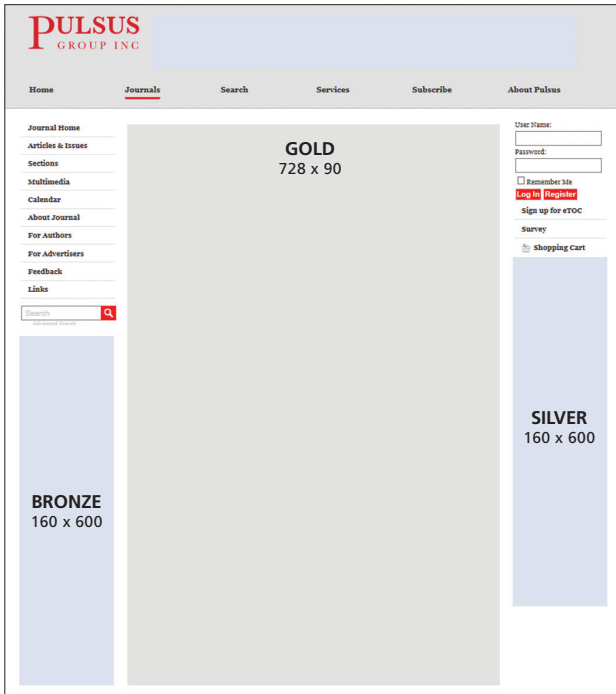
PULSUS
GROUP INC

Home
Journals
Search
Services
Subscribe
About Pulsus

Journal Home
Articles & Issues
Sections
Multimedia
Calendar
About Journal
For Authors
For Advertisers
Feedback
Links

Search
Advanced Search

BRONZE
160 x 600

GOLD
728 x 90

User Name:
Password:
Remember Me
Log In
Register
Sign up for eTOC
Survey
Shopping Cart

SILVER
160 x 600